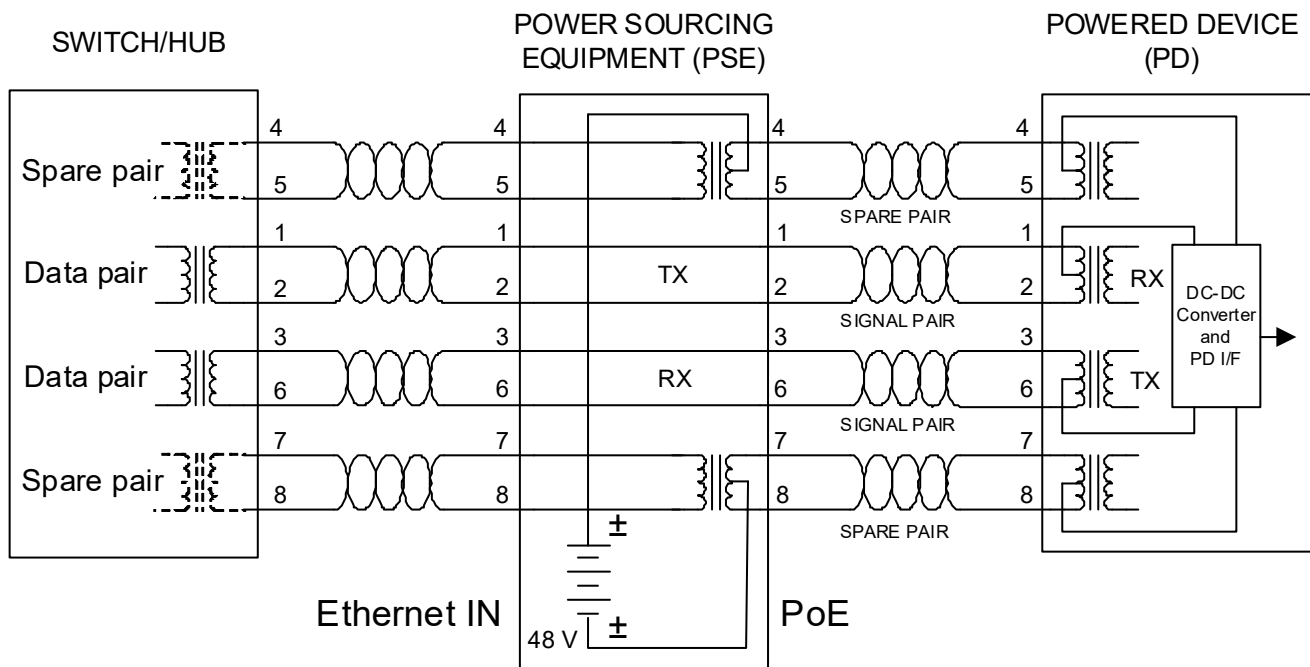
SWITCH/HUB

POWER SOURCING EQUIPMENT (PSE)

POWERED DEVICE (PD)

4
Spare pair
5

4
5

4
5
SPARE PAIR

4
5

1
Data pair
2

1
2

TX

1
2
SIGNAL PAIR

1
2
RX

DC-DC Converter and PD I/F

3
Data pair
6

3
6

RX

3
6
SIGNAL PAIR

3
6
TX

7
Spare pair
8

7
8

7
8
SPARE PAIR

7
8

±

Ethernet IN

48 V
±

PoE